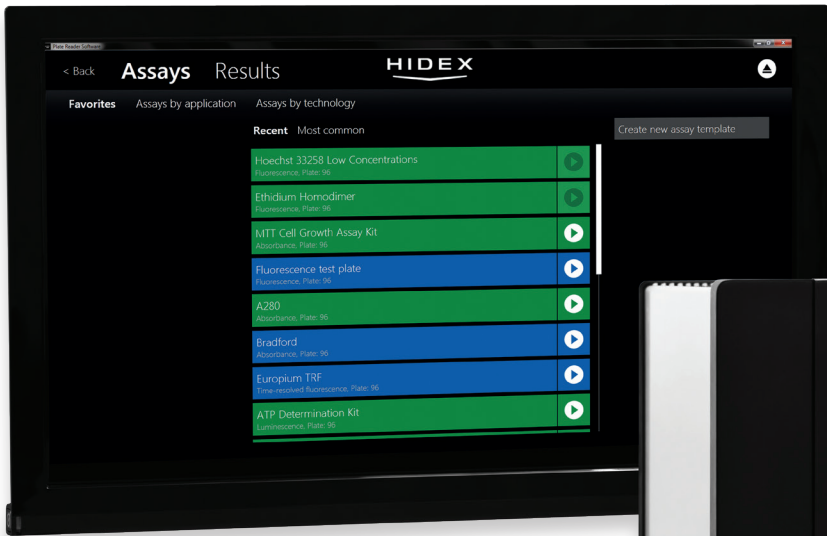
Plate Reader Software

< Back Assays Results

HIDEX

Favorites Assays by application Assays by technology

Recent Most common

Create new assay template

Hoechst 33258 Low Concentrations
Fluorescence, Plate: 96

Ethidium Homodimer
Fluorescence, Plate: 96

MTT Cell Growth Assay Kit
Absorbance, Plate: 96

Fluorescence test plate
Fluorescence, Plate: 96

A280
Absorbance, Plate: 96

Bradford
Absorbance, Plate: 96

Europium TRF
Time-resolved fluorescence, Plate: 96

ATP Determination Kit
Luminescence, Plate: 96